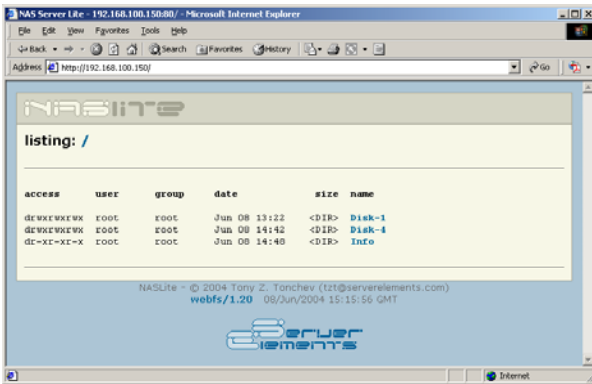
NAS Server Lite - 192.168.100.150:80/ - Microsoft Internet Explorer

File Edit View Favorites Tools Help

Back Search Favorites History

Address http://192.168.100.150/ Go

NASLite

listing: /

| access | user | group | date | size | name |
|---|---|---|---|---|---|
| drwxrwxrwx | root | root | Jun 08 13:22 | <DIR> | Disk-1 |
| drwxrwxrwx | root | root | Jun 08 14:42 | <DIR> | Disk-4 |
| dr-xr-xr-x | root | root | Jun 08 14:48 | <DIR> | Info |

NASLite - © 2004 Tony Z. Tonchev (tzt@serverelements.com)
webfs/1.20 08/Jun/2004 15:15:56 GMT

Server Elements

Internet